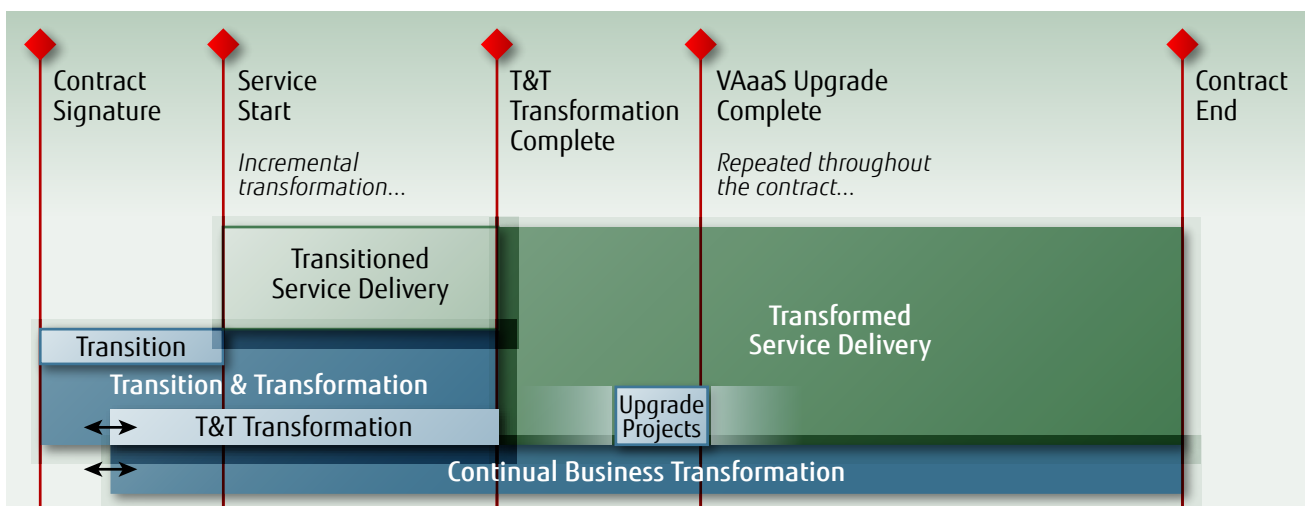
Contract Signature

Service Start

Incremental transformation...

T&T Transformation Complete

VAaaS Upgrade Complete

Repeated throughout the contract...

Contract End

Transitioned Service Delivery

Transformed Service Delivery

Transition

Transition & Transformation

T&T Transformation

Upgrade Projects

Continual Business Transformation